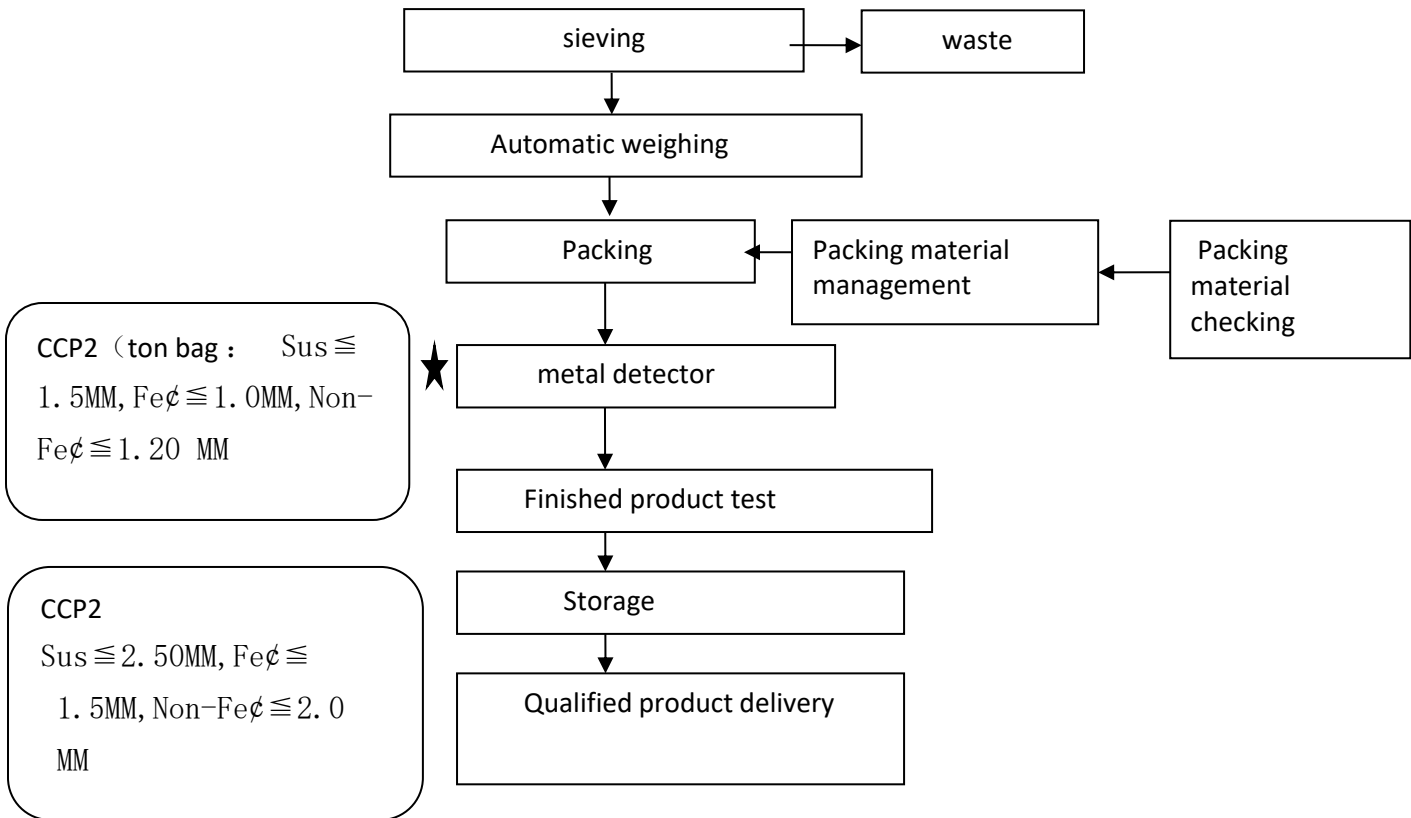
sieving

waste

Automatic weighing

Packing

Packing material management

Packing material checking

CCP2（ton bag： Sus≦1.5MM, Fe¢≦1.0MM, Non-Fe¢≦1.20 MM

metal detector

Finished product test

CCP2
Sus≦2.50MM, Fe¢≦1.5MM, Non-Fe¢≦2.0 MM

Storage

Qualified product delivery